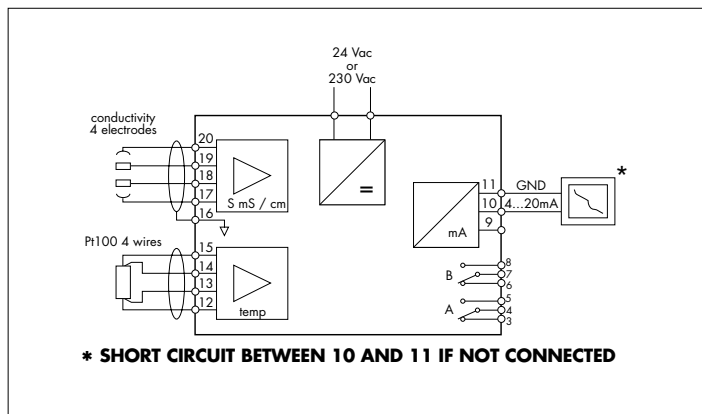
24 Vac
or
230 Vac

conductivity
4 electrodes

20
19
18
17
16

S mS / cm

=

11
10
9

GND
4...20mA

*

mA

Pt100 4 wires

15
14
13
12

temp

B
8
7
6

A
5
4
3

* SHORT CIRCUIT BETWEEN 10 AND 11 IF NOT CONNECTED